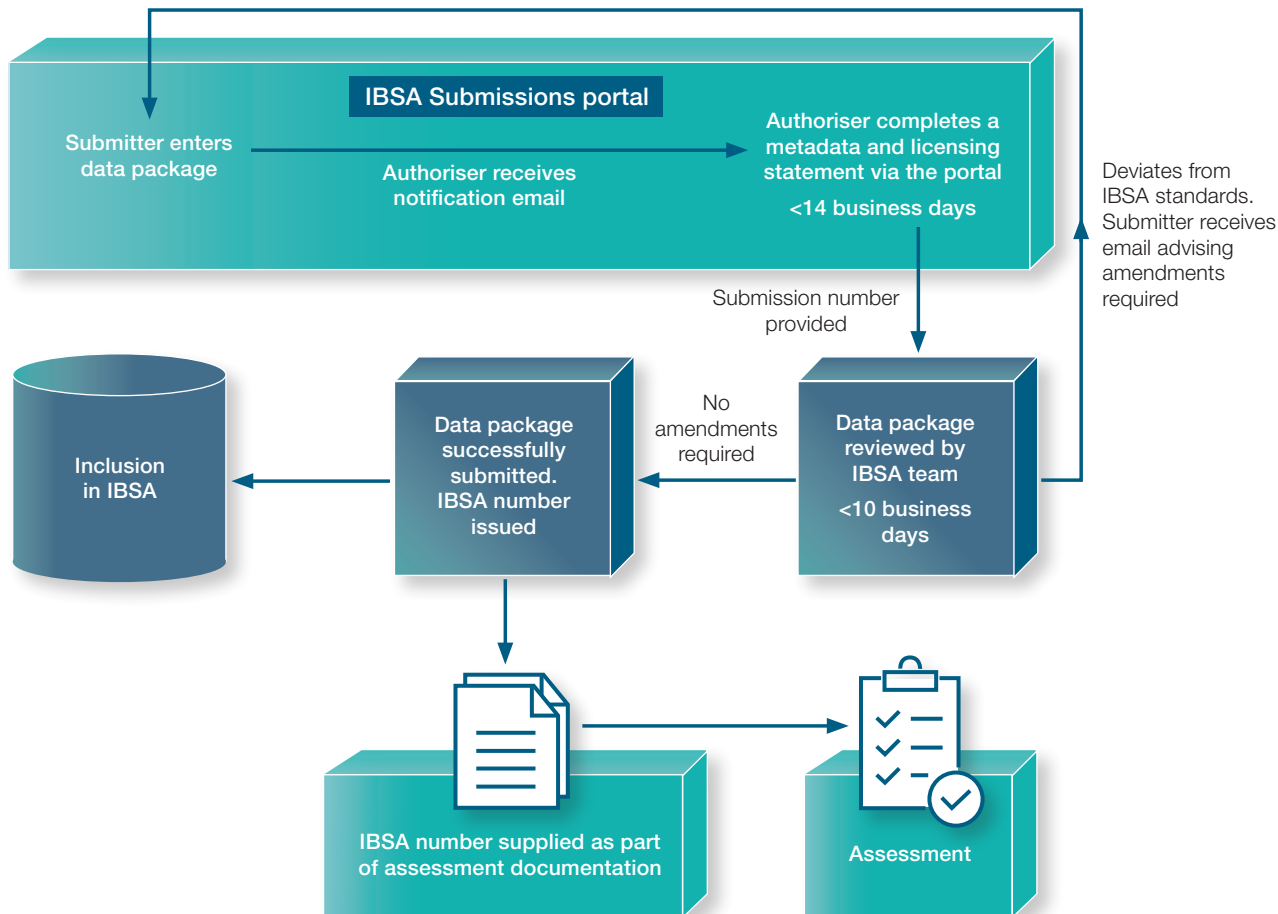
IBSA Submissions portal

Submitter enters data package

Authoriser receives notification email

Authoriser completes a metadata and licensing statement via the portal

<14 business days

Deviates from IBSA standards. Submitter receives email advising amendments required

Submission number provided

Inclusion in IBSA

Data package successfully submitted. IBSA number issued

No amendments required

Data package reviewed by IBSA team

<10 business days

IBSA number supplied as part of assessment documentation

Assessment